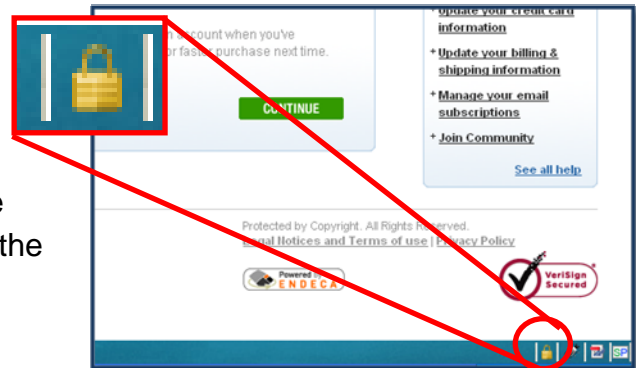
e
the

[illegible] account when you've
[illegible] r faster purchase next time.

CONTINUE

+ Update your credit card information
+ Update your billing & shipping information
+ Manage your email subscriptions
+ Join Community

See all help

Protected by Copyright. All Rights Re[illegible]erved.
Legal Notices and Terms of use | Privacy Policy

Powered by ENDECA

VeriSign Secured